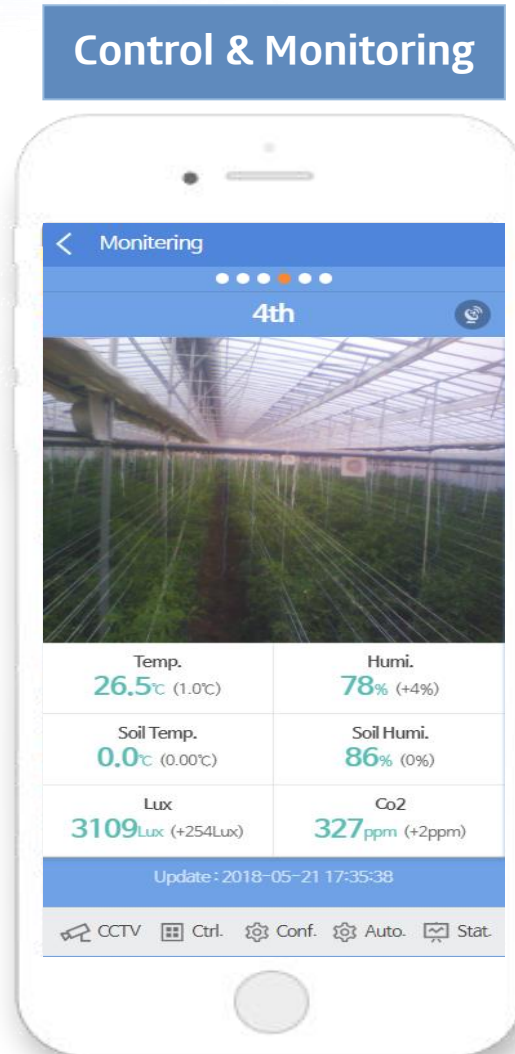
Control & Monitoring

Monitering

4th

| Temp. 26.5℃ (1.0℃) | Humi. 78% (+4%) |
|---|---|
| Soil Temp. 0.0℃ (0.00℃) | Soil Humi. 86% (0%) |
| Lux 3109Lux (+254Lux) | Co2 327ppm (+2ppm) |

Update : 2018-05-21 17:35:38

CCTV Ctrl. Conf. Auto. Stat.